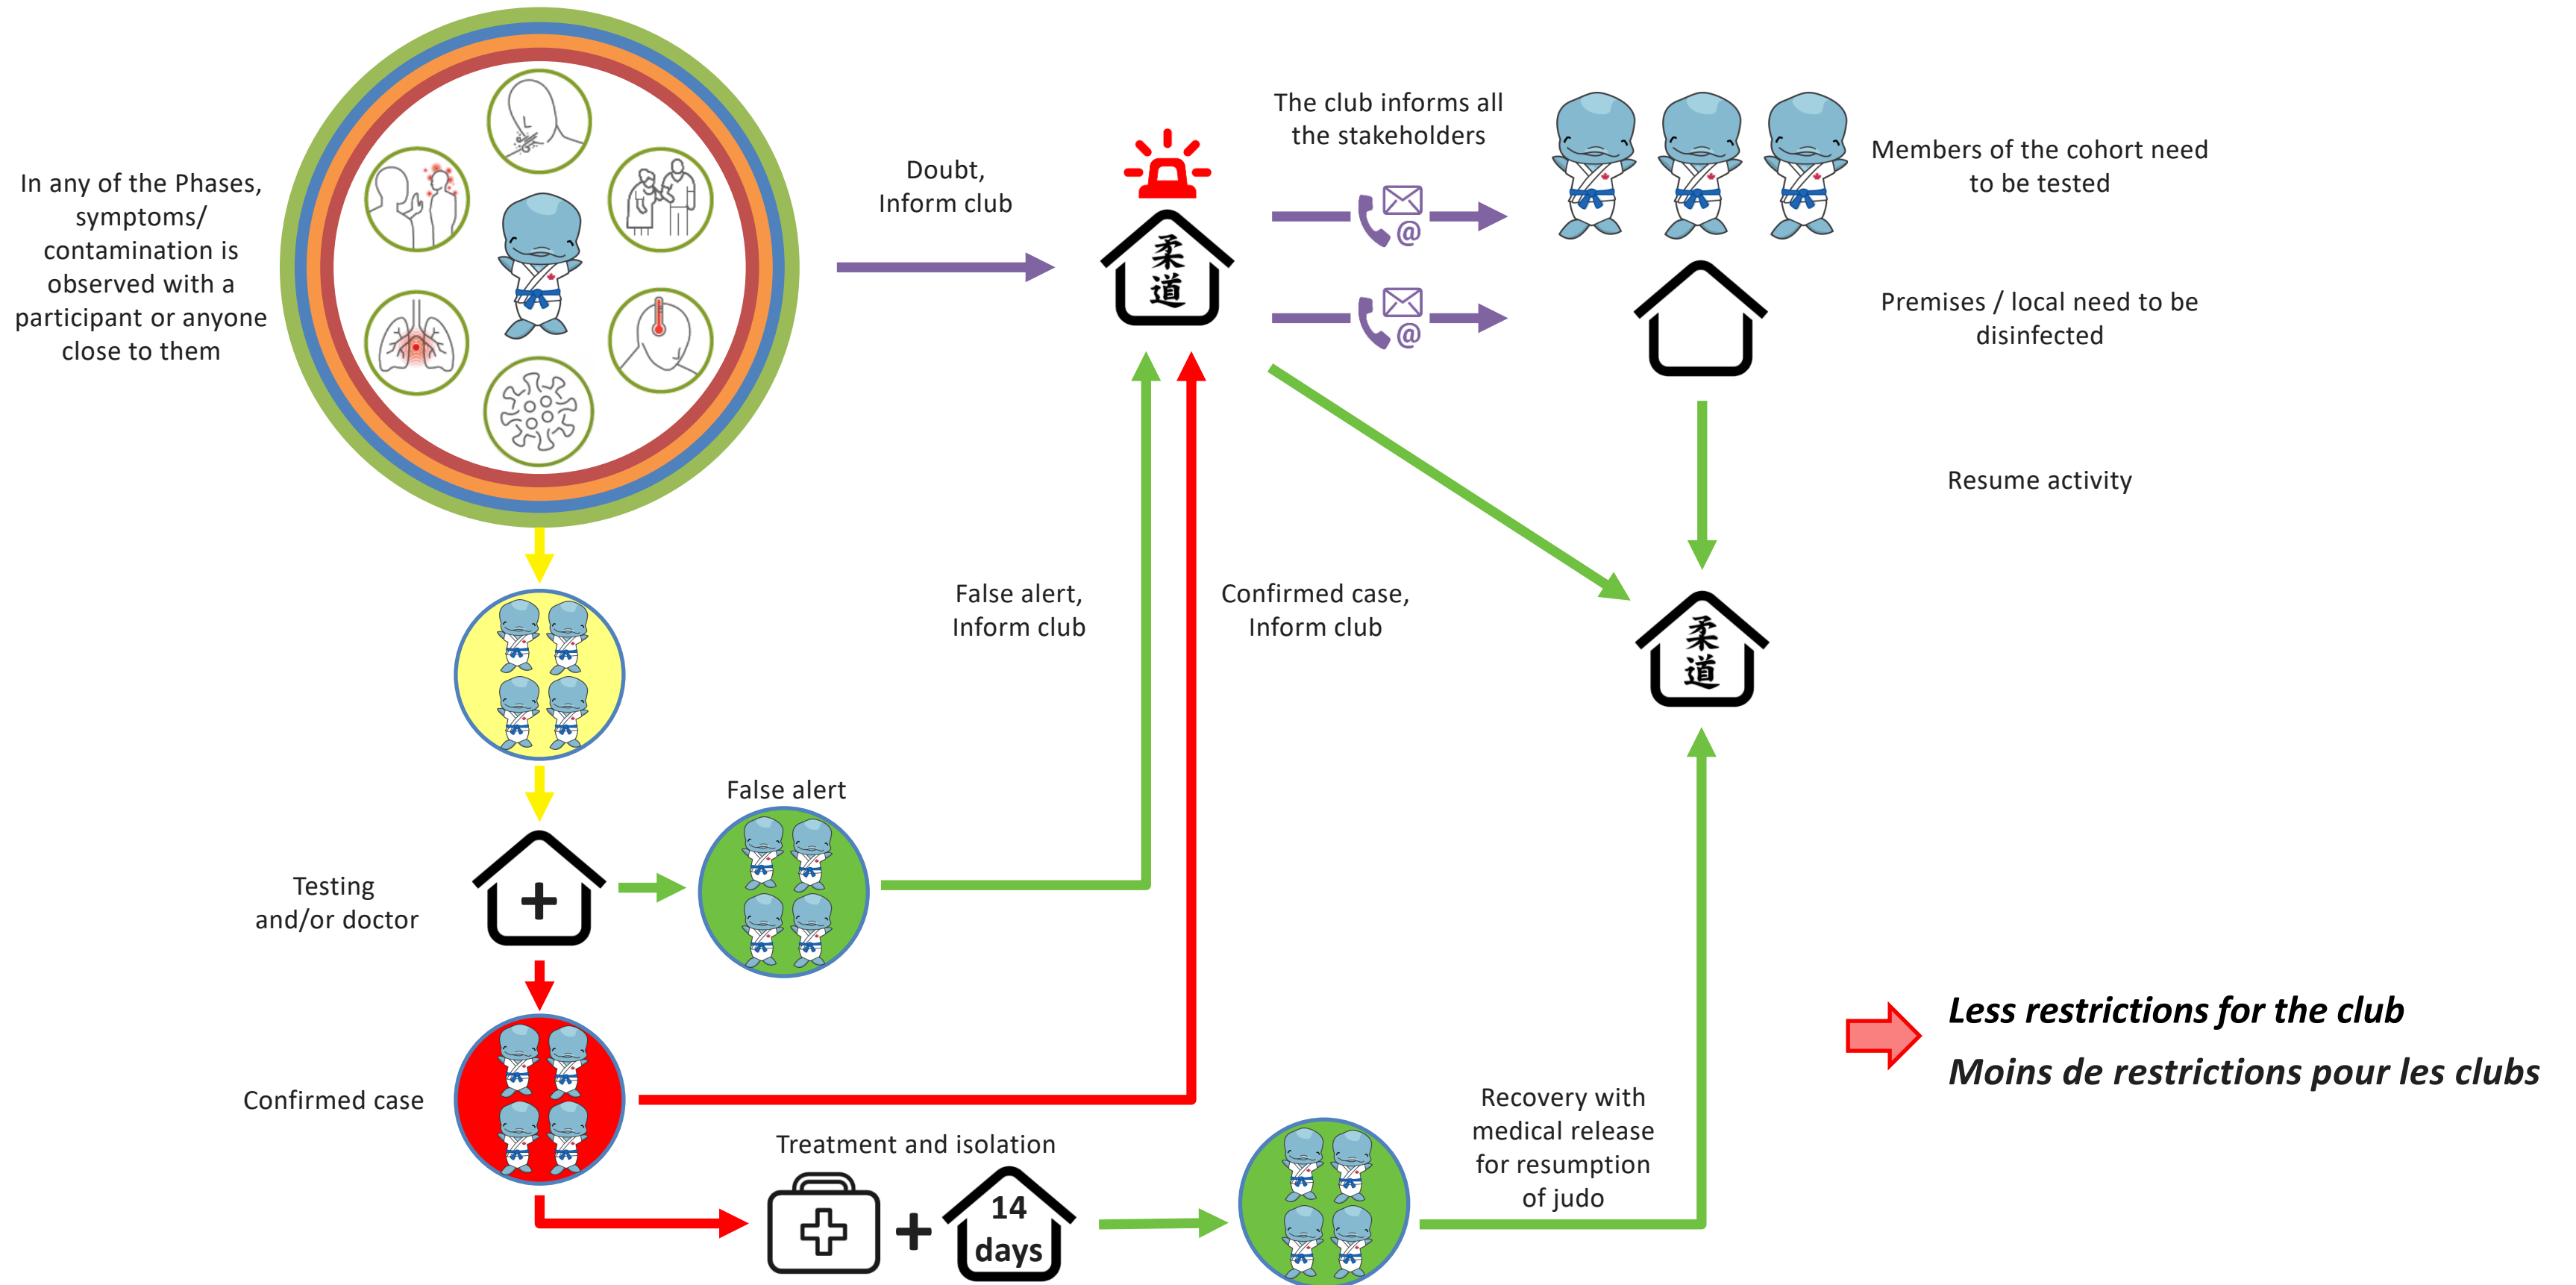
In any of the Phases, symptoms/ contamination is observed with a participant or anyone close to them

Doubt, Inform club

柔道

The club informs all the stakeholders

@

@

Members of the cohort need to be tested

Premises / local need to be disinfected

Resume activity

False alert, Inform club

Confirmed case, Inform club

柔道

柔道

False alert

Testing and/or doctor

Confirmed case

Treatment and isolation

14 days

Recovery with medical release for resumption of judo

*Less restrictions for the club*

*Moins de restrictions pour les clubs*